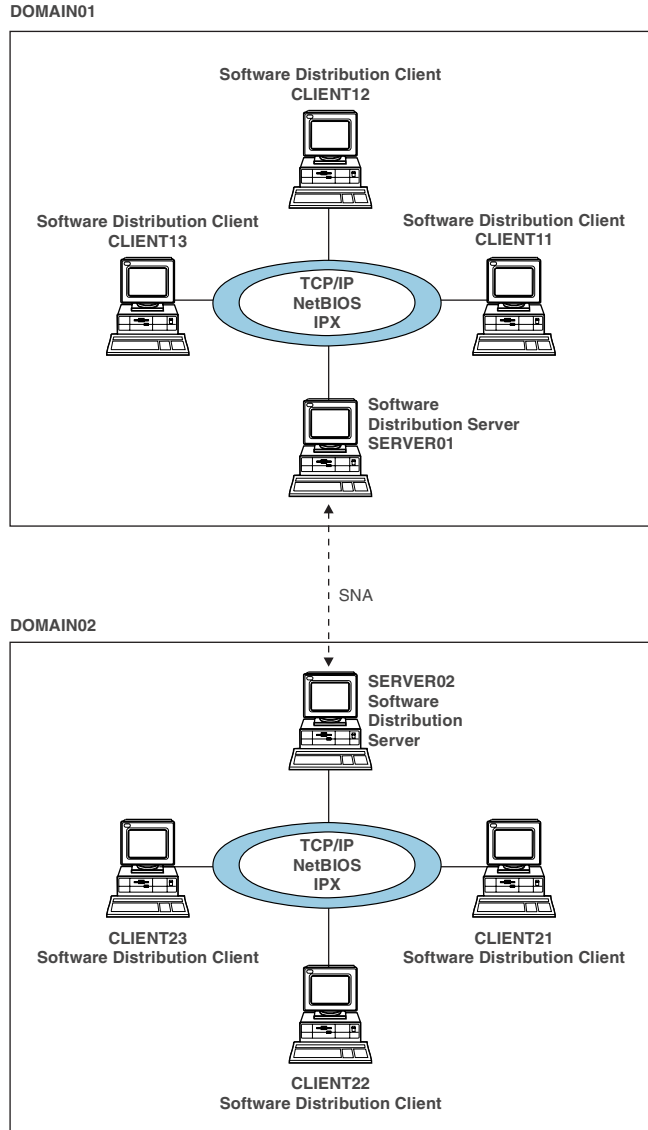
DOMAIN01

Software Distribution Client
CLIENT12

Software Distribution Client
CLIENT13

Software Distribution Client
CLIENT11

TCP/IP
NetBIOS
IPX

Software Distribution Server
SERVER01

SNA

DOMAIN02

SERVER02
Software Distribution Server

TCP/IP
NetBIOS
IPX

CLIENT23
Software Distribution Client

CLIENT21
Software Distribution Client

CLIENT22
Software Distribution Client